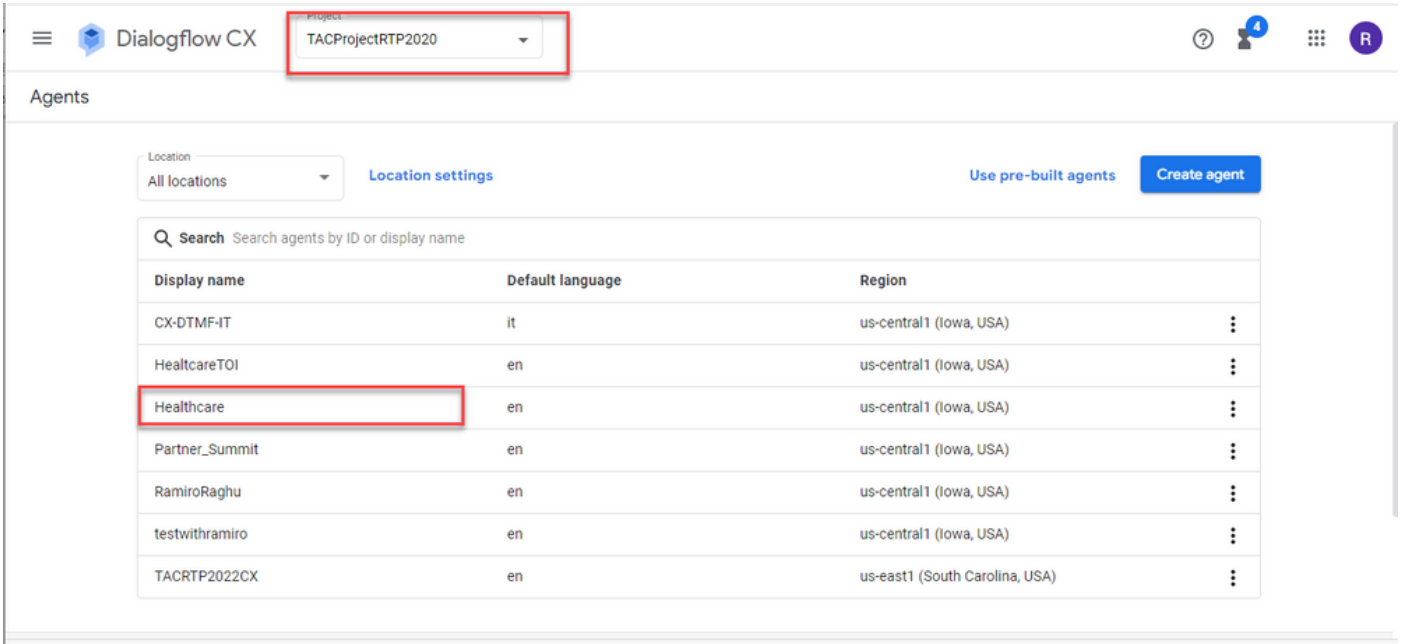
Dialogflow CX

Project
TACProjectRTP2020

4

R

Agents

Location
All locations

Location settings

Use pre-built agents

Create agent

Search Search agents by ID or display name

| Display name | Default language | Region |
|---|---|---|
| CX-DTMF-IT | it | us-central1 (Iowa, USA) |
| HealtcareTOI | en | us-central1 (Iowa, USA) |
| Healthcare | en | us-central1 (Iowa, USA) |
| Partner_Summit | en | us-central1 (Iowa, USA) |
| RamiroRaghu | en | us-central1 (Iowa, USA) |
| testwithramiro | en | us-central1 (Iowa, USA) |
| TACRTP2022CX | en | us-east1 (South Carolina, USA) |